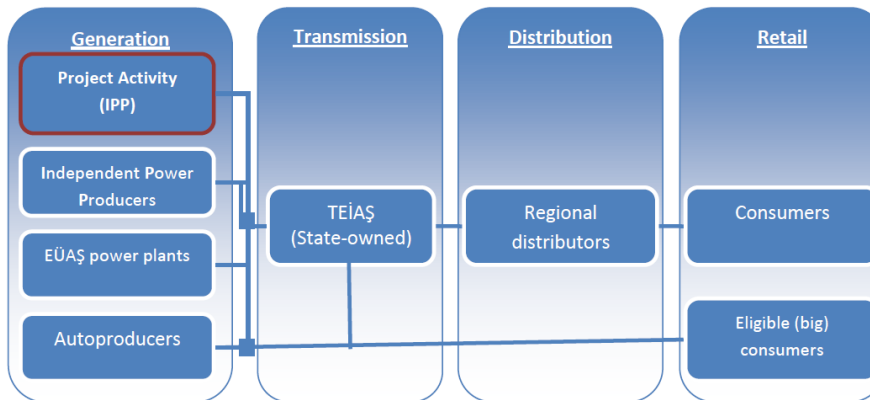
Generation

Project Activity (IPP)

Independent Power Producers

EÜAŞ power plants

Autoproducers

Transmission

TEİAŞ (State-owned)

Distribution

Regional distributors

Retail

Consumers

Eligible (big) consumers